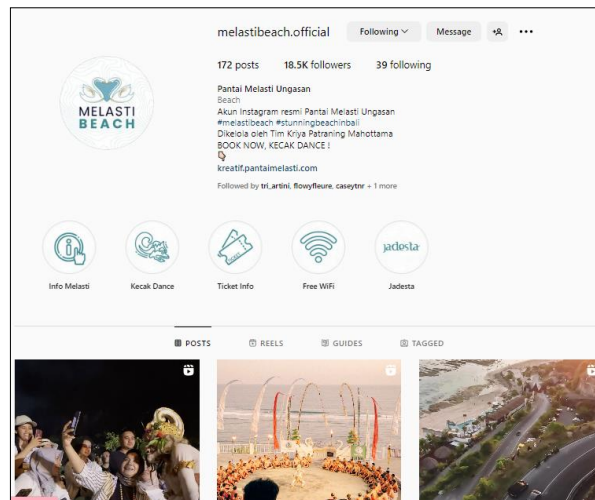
melastibeach.official

Following

Message

172 posts 18.5K followers 39 following

MELASTI BEACH

Pantai Melasti Ungasan
Beach
Akun Instagram resmi Pantai Melasti Ungasan
#melastibeach #stunningbeachinbali
Dikelola oleh Tim Kriya Patraning Mahottama
BOOK NOW, KECAK DANCE !
👇
kreatif.pantaimelasti.com

Followed by tri_artini, flowyfleure, caseytnr + 1 more

Info Melasti

Kecak Dance

Ticket Info

Free WiFi

Jadesta

Jadesta

POSTS

REELS

GUIDES

TAGGED